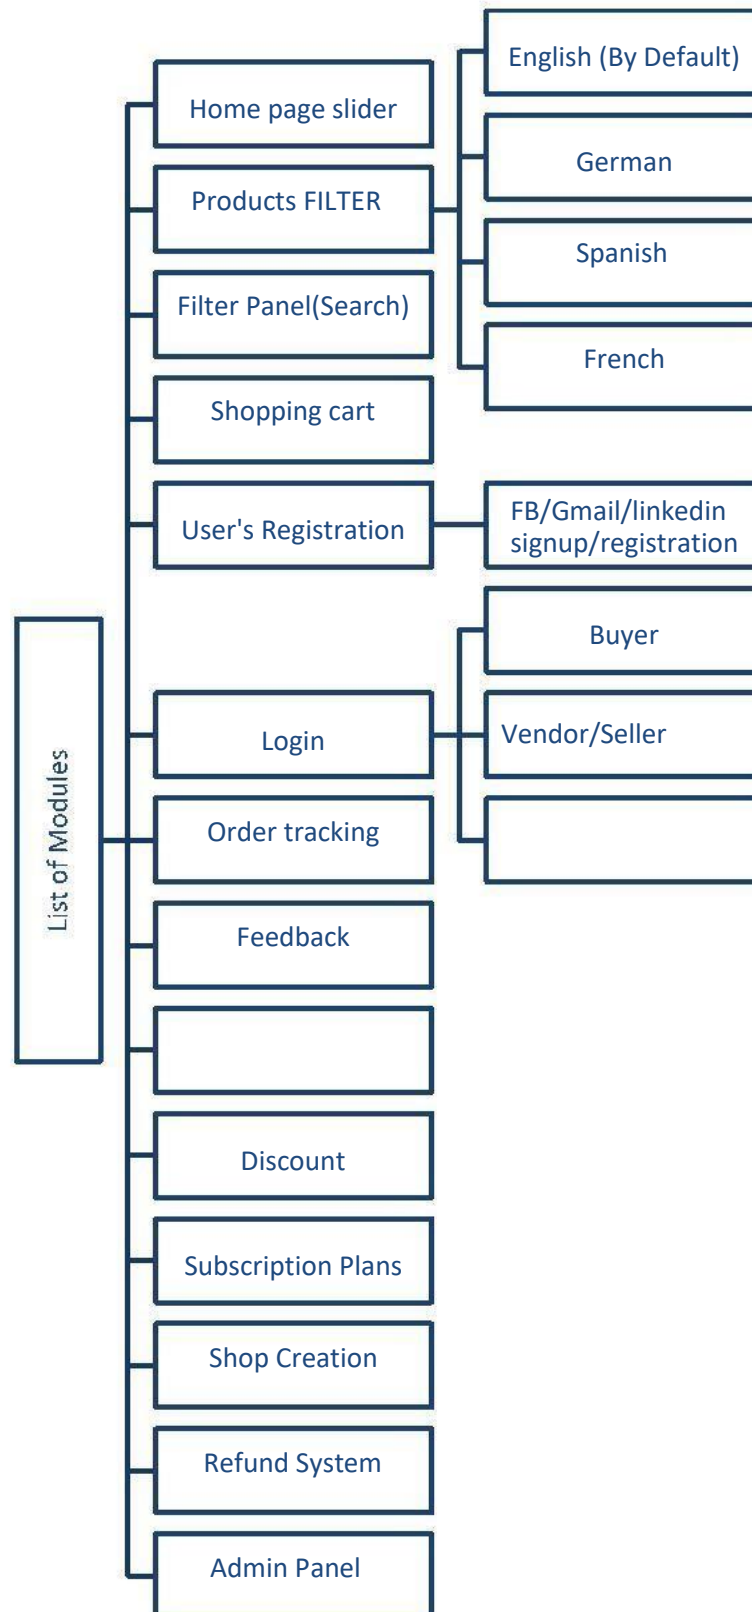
List of Modules

Home page slider

Products FILTER

English (By Default)

German

Spanish

French

Filter Panel(Search)

Shopping cart

User's Registration

FB/Gmail/linkedin signup/registration

Login

Buyer

Vendor/Seller

Order tracking

Feedback

Discount

Subscription Plans

Shop Creation

Refund System

Admin Panel